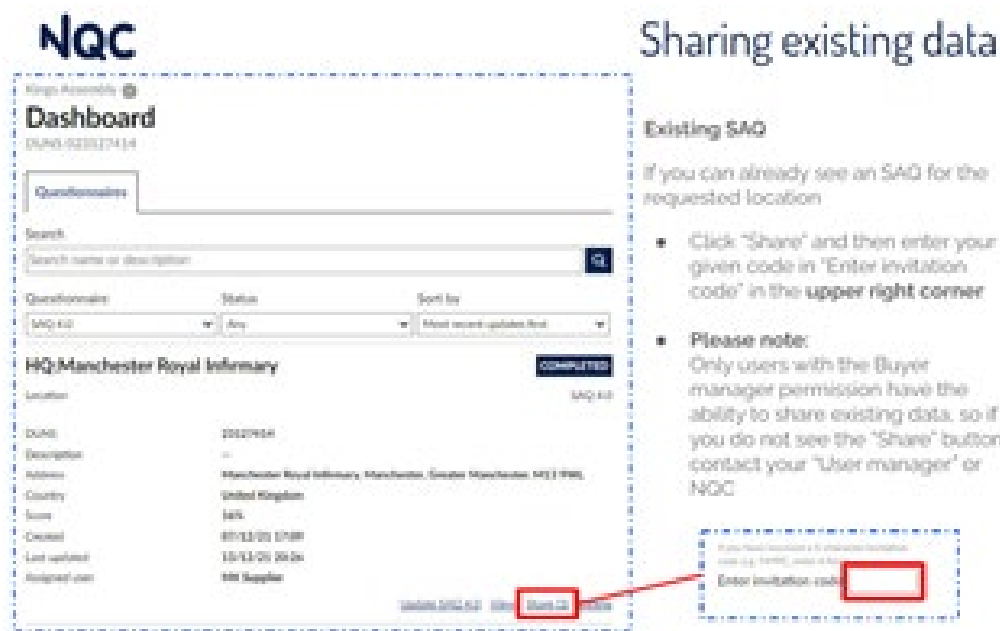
NQC

Sharing existing data

Kings Assemble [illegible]

Dashboard

DUNS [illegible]

Questionnaires

Search

Search name or description

Questionnaire

SAQ 4.0

Status

Any

Sort by

Most recent updates first

HQ:Manchester Royal Infirmary

COMPLETED

Location

SAQ 4.0

DUNS

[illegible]

Description

–

Address

Manchester Royal Infirmary, Manchester, Greater Manchester, M13 9WL

Country

United Kingdom

Score

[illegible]

Created

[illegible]

Last updated

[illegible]

Assigned user

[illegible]

Update SAQ 4.0 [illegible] Share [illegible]

Existing SAQ

If you can already see an SAQ for the requested location

• Click "Share" and then enter your given code in "Enter invitation code" in the upper right corner

• Please note:
Only users with the Buyer manager permission have the ability to share existing data, so if you do not see the "Share" button contact your "User manager" or NQC

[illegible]

Enter invitation code